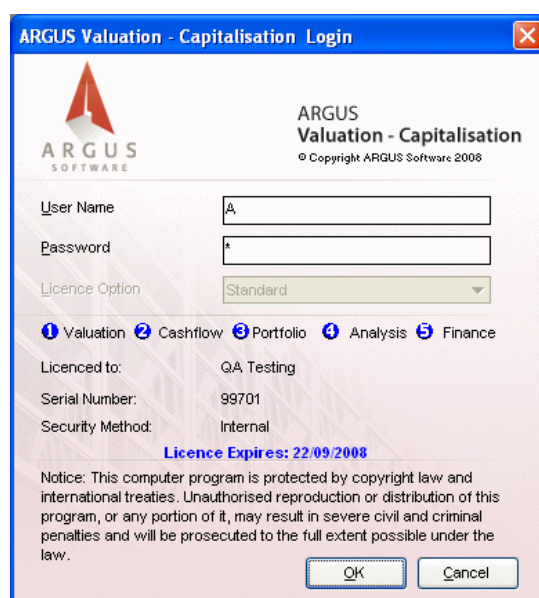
ARGUS Valuation - Capitalisation Login

ARGUS
SOFTWARE

ARGUS
Valuation - Capitalisation
© Copyright ARGUS Software 2008

User Name
A

Password
*

Licence Option
Standard

1 Valuation 2 Cashflow 3 Portfolio 4 Analysis 5 Finance

Licenced to: QA Testing
Serial Number: 99701
Security Method: Internal

Licence Expires: 22/09/2008

Notice: This computer program is protected by copyright law and international treaties. Unauthorised reproduction or distribution of this program, or any portion of it, may result in severe civil and criminal penalties and will be prosecuted to the full extent possible under the law.

OK
Cancel